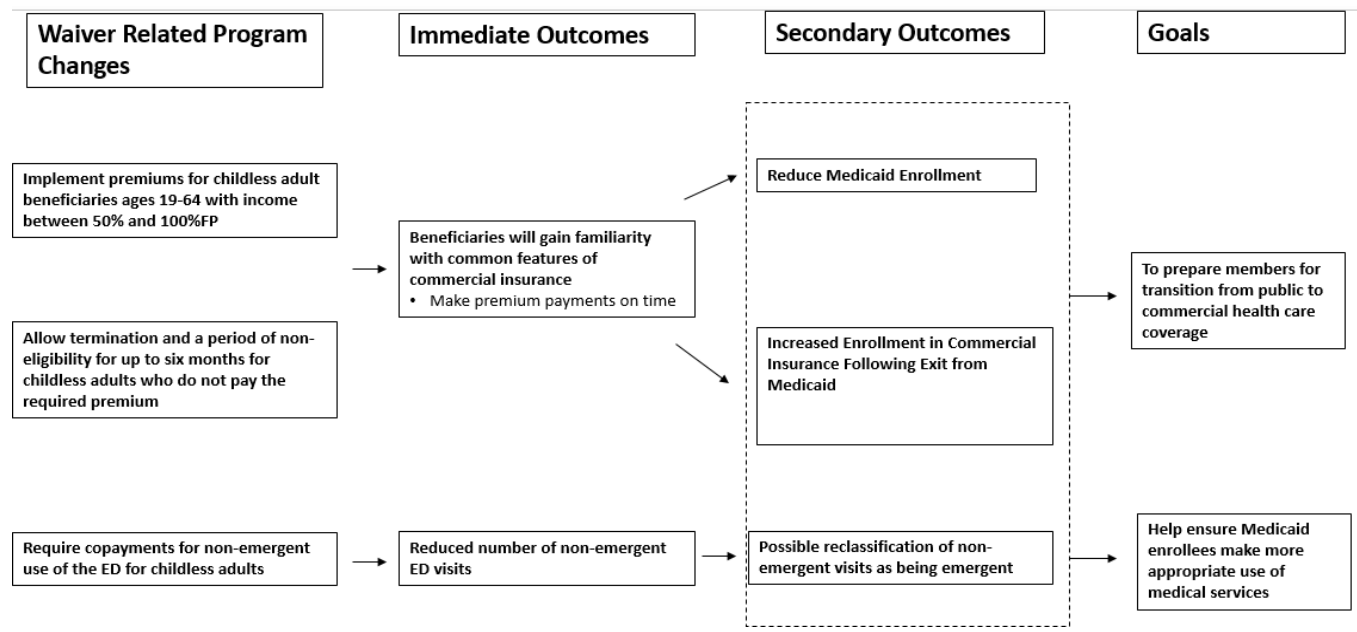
Waiver Related Program Changes

Immediate Outcomes

Secondary Outcomes

Goals

Implement premiums for childless adult beneficiaries ages 19-64 with income between 50% and 100%FP

Allow termination and a period of non-eligibility for up to six months for childless adults who do not pay the required premium

Require copayments for non-emergent use of the ED for childless adults

Beneficiaries will gain familiarity with common features of commercial insurance
• Make premium payments on time

Reduced number of non-emergent ED visits

Reduce Medicaid Enrollment

Increased Enrollment in Commercial Insurance Following Exit from Medicaid

Possible reclassification of non-emergent visits as being emergent

To prepare members for transition from public to commercial health care coverage

Help ensure Medicaid enrollees make more appropriate use of medical services